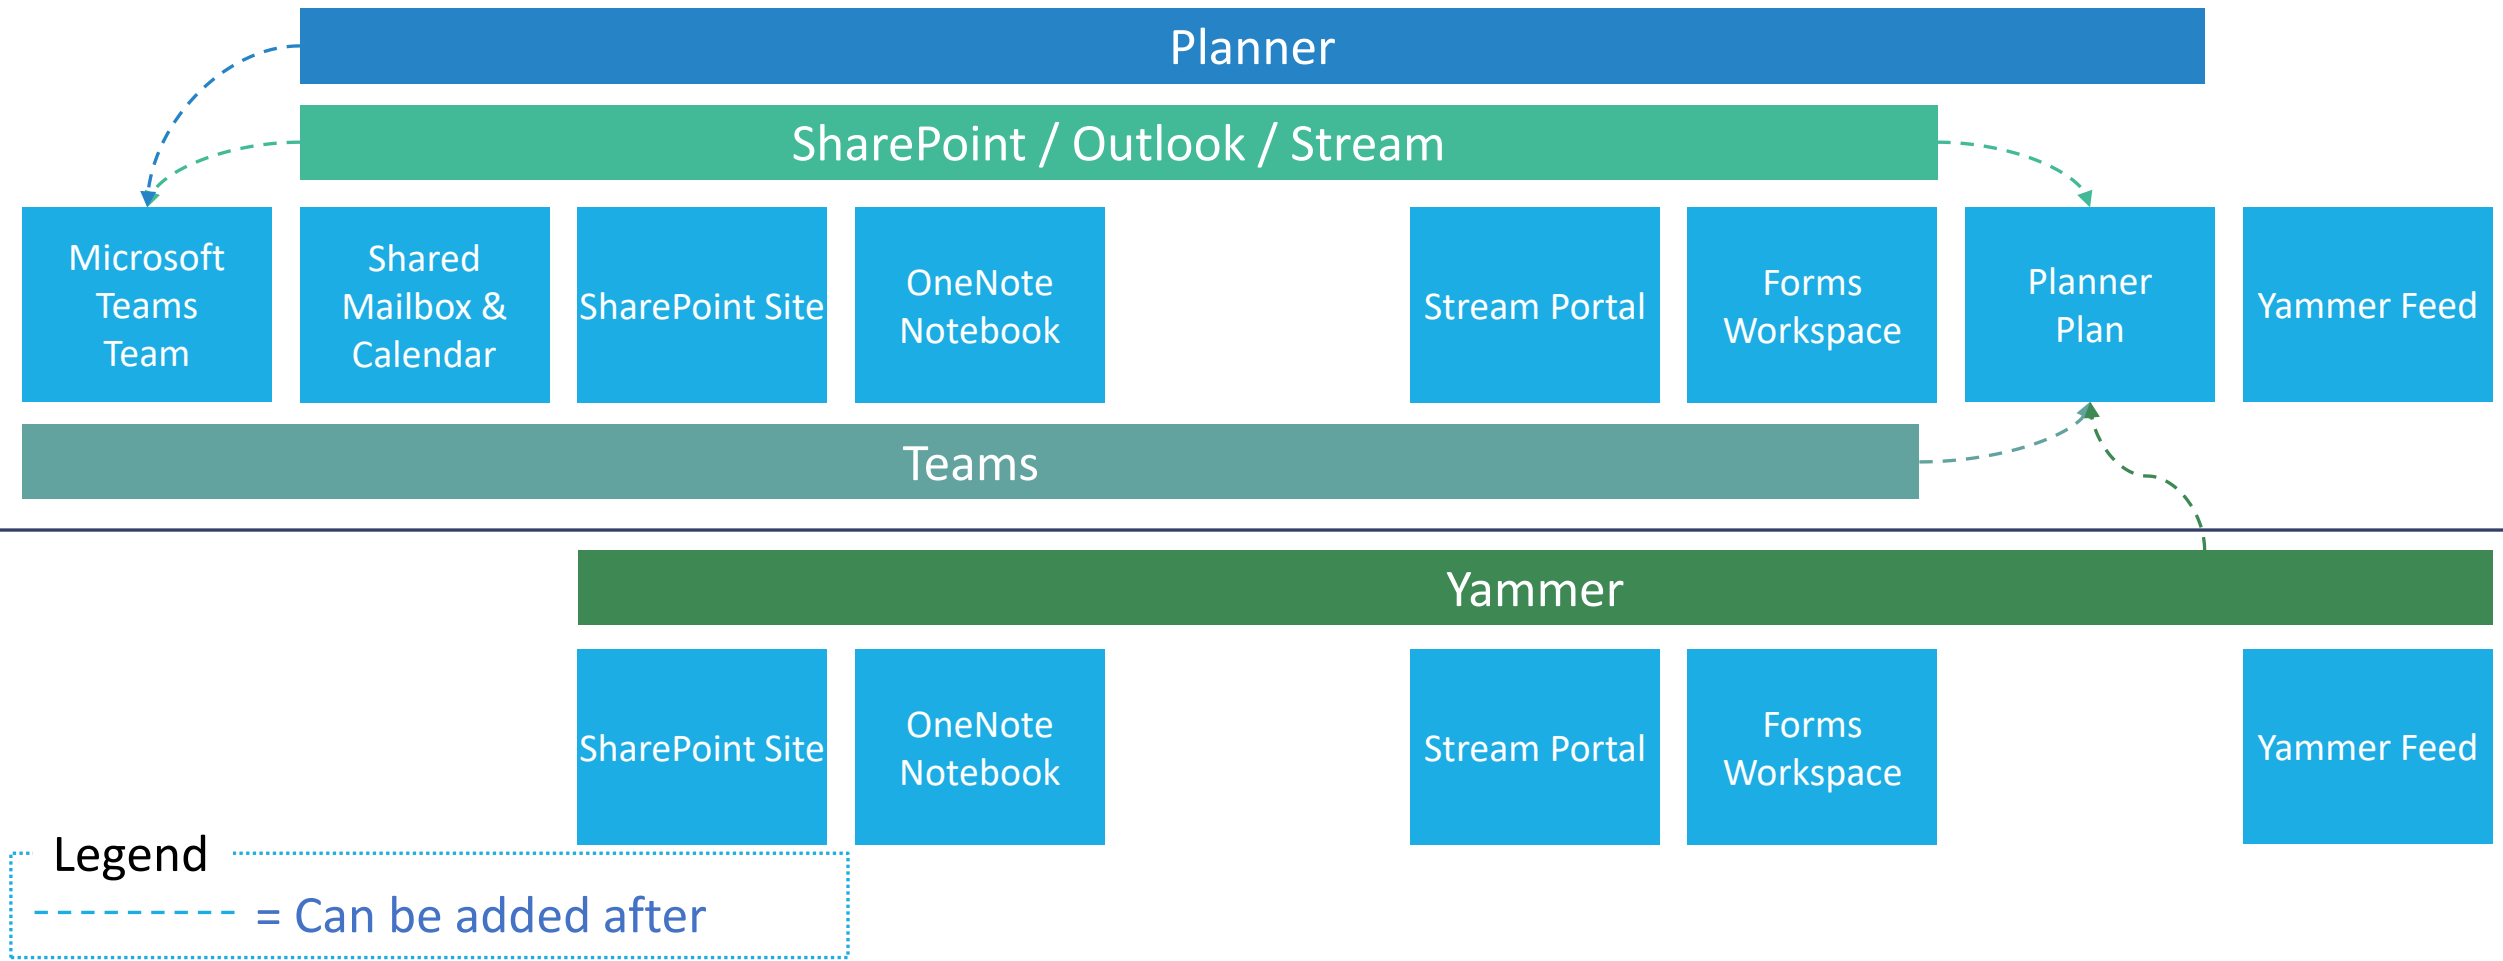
Planner

SharePoint / Outlook / Stream

Microsoft Teams Team

Shared Mailbox & Calendar

SharePoint Site

OneNote Notebook

Stream Portal

Forms Workspace

Planner Plan

Yammer Feed

Teams

Yammer

SharePoint Site

OneNote Notebook

Stream Portal

Forms Workspace

Yammer Feed

Legend

= Can be added after